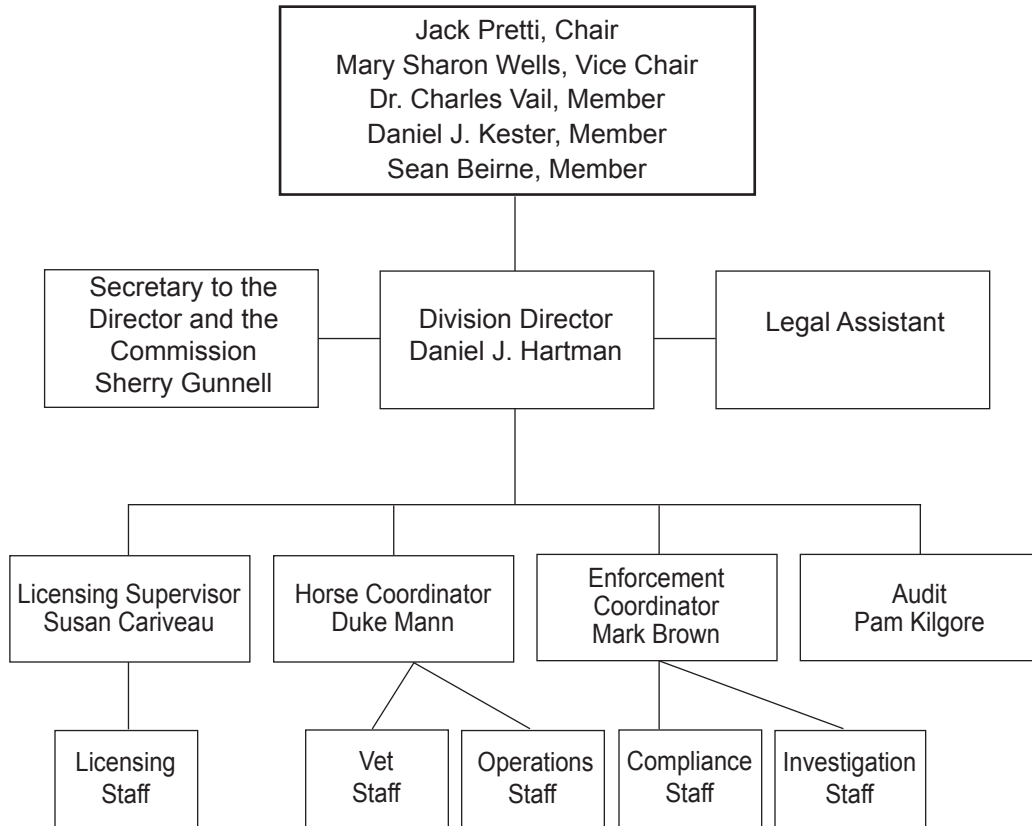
Jack Pretti, Chair
Mary Sharon Wells, Vice Chair
Dr. Charles Vail, Member
Daniel J. Kester, Member
Sean Beirne, Member

Secretary to the Director and the Commission
Sherry Gunnell

Division Director
Daniel J. Hartman

Legal Assistant

Licensing Supervisor
Susan Cariveau

Horse Coordinator
Duke Mann

Enforcement Coordinator
Mark Brown

Audit
Pam Kilgore

Licensing Staff

Vet Staff

Operations Staff

Compliance Staff

Investigation Staff